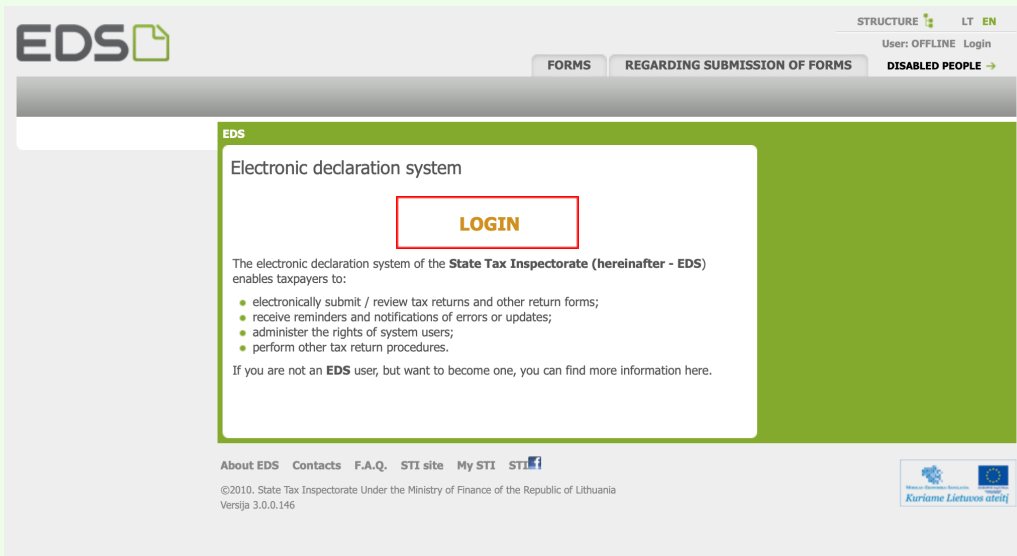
EDS

STRUCTURE LT EN

User: OFFLINE Login

FORMS REGARDING SUBMISSION OF FORMS DISABLED PEOPLE →

EDS

Electronic declaration system

LOGIN

The electronic declaration system of the **State Tax Inspectorate (hereinafter - EDS)** enables taxpayers to:

- electronically submit / review tax returns and other return forms;
- receive reminders and notifications of errors or updates;
- administer the rights of system users;
- perform other tax return procedures.

If you are not an **EDS** user, but want to become one, you can find more information here.

About EDS Contacts F.A.Q. STI site My STI STI

©2010. State Tax Inspectorate Under the Ministry of Finance of the Republic of Lithuania
Versija 3.0.0.146

Kuriame Lietuvos ateitį